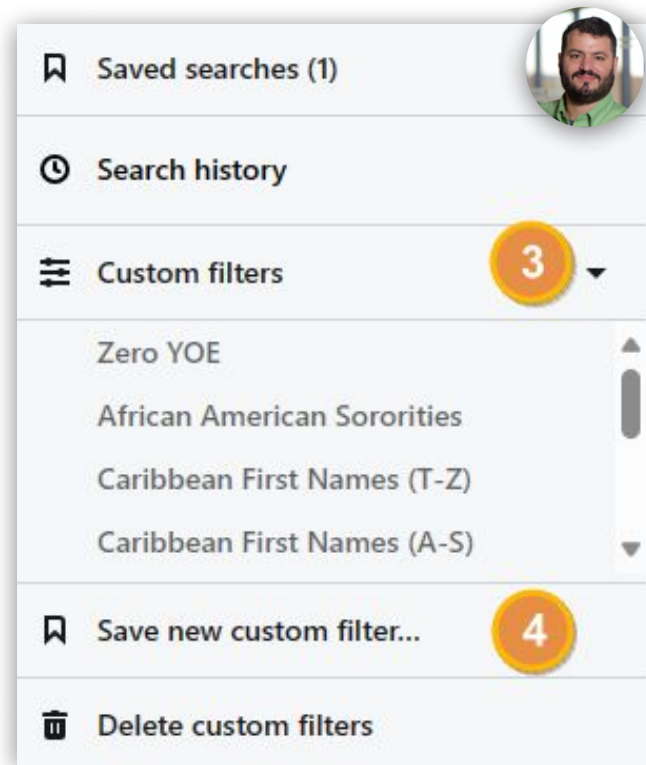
Saved searches (1)

Search history

Custom filters

3

Zero YOE

African American Sororities

Caribbean First Names (T-Z)

Caribbean First Names (A-S)

Save new custom filter...

4

Delete custom filters